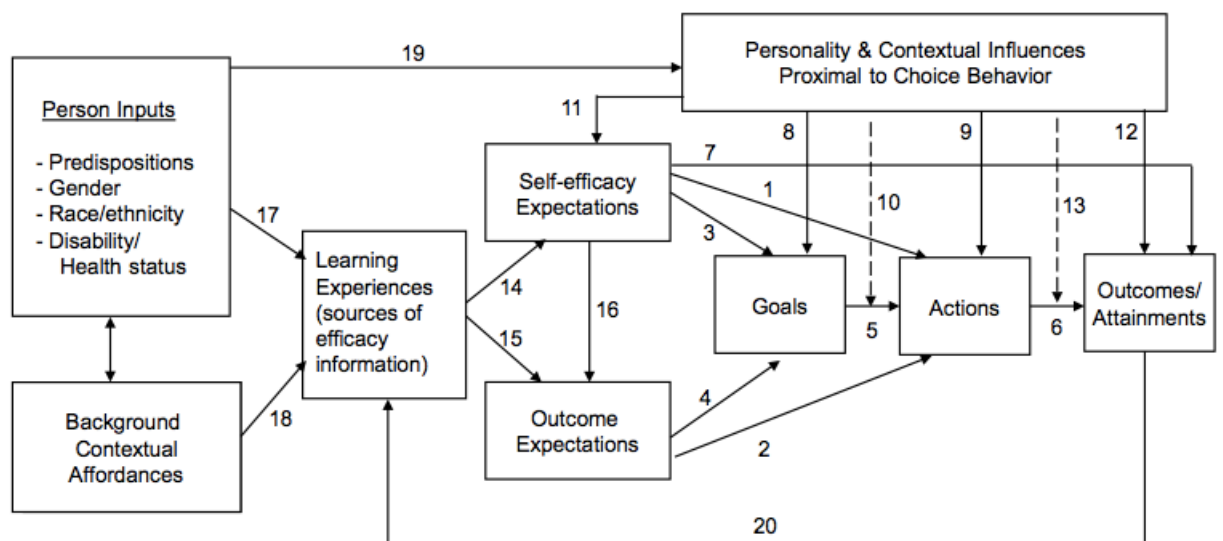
Personality & Contextual Influences
Proximal to Choice Behavior

19

Person Inputs

- Predispositions
- Gender
- Race/ethnicity
- Disability/ Health status

11

8

9

12

Self-efficacy Expectations

7

1

10

13

3

17

Learning Experiences (sources of efficacy information)

14

16

Goals

Actions

Outcomes/ Attainments

5

6

15

Background Contextual Affordances

18

Outcome Expectations

4

2

20